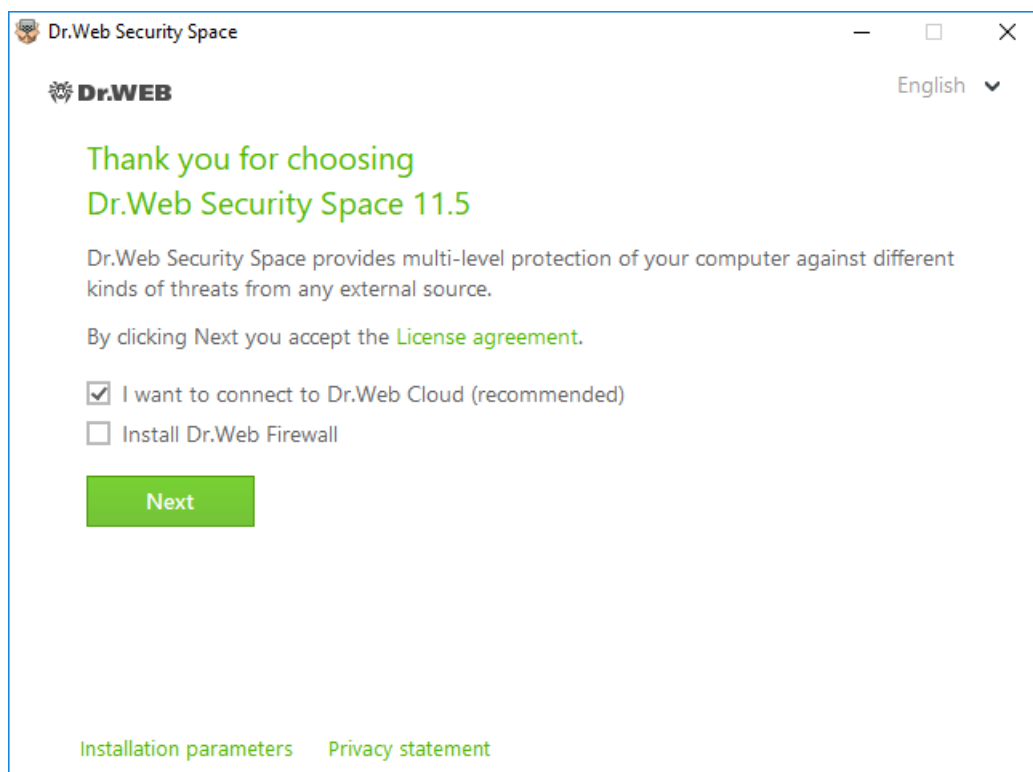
Dr.Web Security Space

Dr.WEB

English

Thank you for choosing
Dr.Web Security Space 11.5

Dr.Web Security Space provides multi-level protection of your computer against different kinds of threats from any external source.

By clicking Next you accept the License agreement.

☑ I want to connect to Dr.Web Cloud (recommended)

☐ Install Dr.Web Firewall

Next

Installation parameters Privacy statement